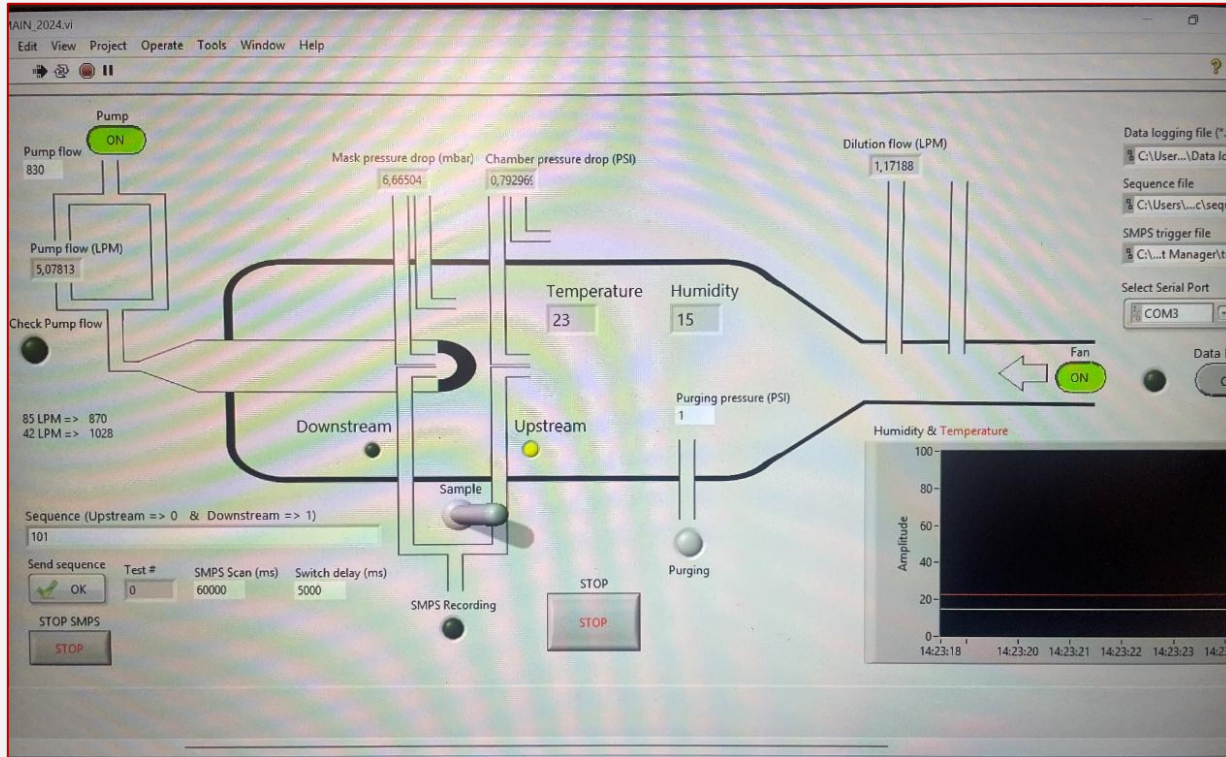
AIN_2024.vi
Edit View Project Operate Tools Window Help

Pump
ON
Pump flow
830
Pump flow (LPM)
5,07813
Check Pump flow
85 LPM => 870
42 LPM => 1028

Mask pressure drop (mbar)
6,66504
Chamber pressure drop (PSI)
0,792969

Temperature
23
Humidity
15

Dilution flow (LPM)
1,17188

Data logging file (*.
C:\User...\Data lo
Sequence file
C:\Users\...c\seq
SMPS trigger file
C:\...t Manager\t
Select Serial Port
COM3
Data

Fan
ON

Downstream
Upstream
Purging pressure (PSI)
1

Humidity & Temperature
100
80
60
40
20
0
Amplitude
14:23:18 14:23:20 14:23:21 14:23:22 14:23:23 14:2

Sample
Sequence (Upstream => 0 & Downstream => 1)
101
Send sequence
OK
Test #
0
SMPS Scan (ms)
60000
Switch delay (ms)
5000
SMPS Recording
STOP
STOP
Purging
STOP SMPS
STOP